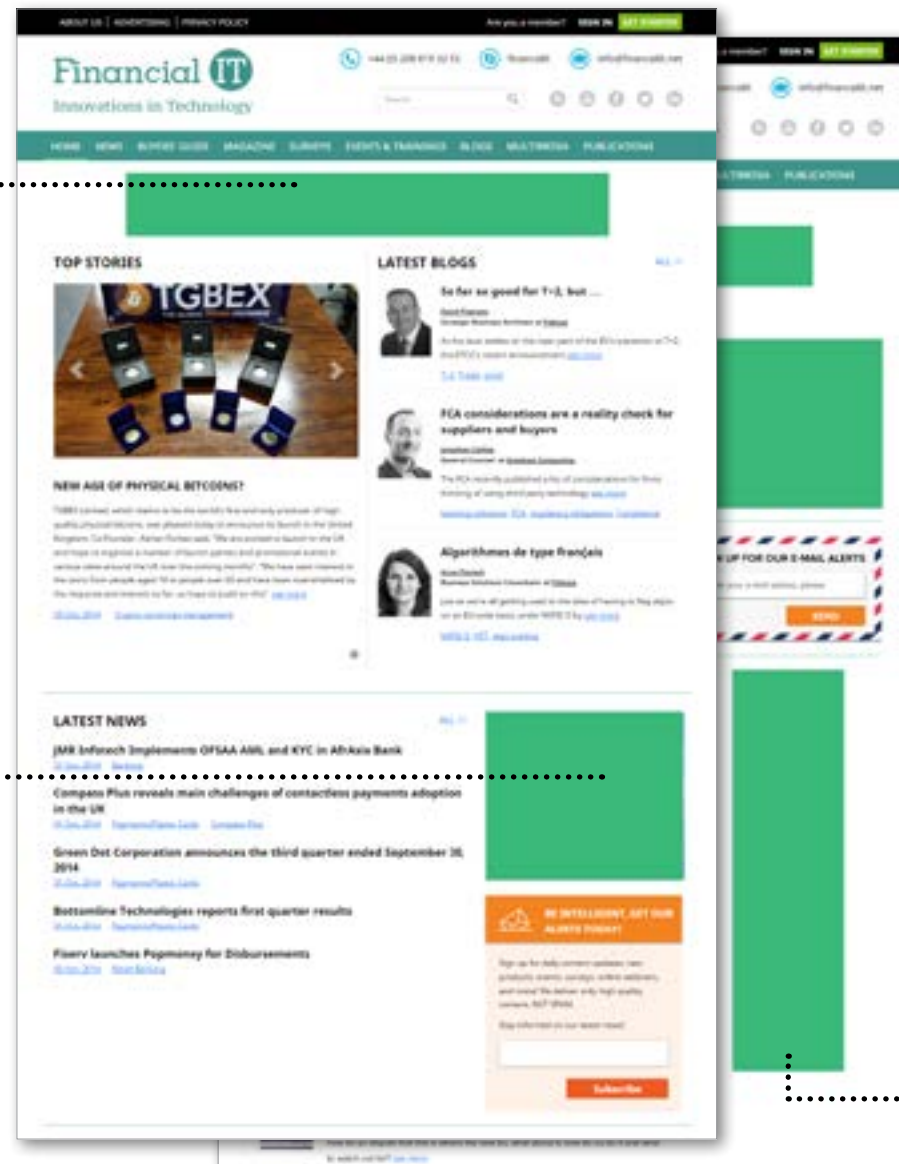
ABOUT US | ADVERTISING | PRIVACY POLICY

Are you a member? SIGN IN GET STARTED

Financial IT
Innovations in Technology

+44 (0) 208 819 32 53 financialit info@financialit.net

Search

HOME NEWS BUYERS GUIDE MAGAZINE SURVEYS EVENTS & TRAININGS BLOGS MULTIMEDIA PUBLICATIONS

TOP STORIES

TGBEX

NEW AGE OF PHYSICAL BITCOINS?

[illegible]

LATEST BLOGS

ALL

So far so good for T+2, but ...

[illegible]

FCA considerations are a reality check for suppliers and buyers

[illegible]

Algorithmes de type français

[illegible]

LATEST NEWS

ALL

JMR Infotech Implements OFSAA AML and KYC in AfrAsia Bank

Compass Plus reveals main challenges of contactless payments adoption in the UK

Green Dot Corporation announces the third quarter ended September 30, 2014

Bottomline Technologies reports first quarter results

Fiserv launches Popmoney for Disbursements

BE INTELLIGENT, GET OUR ALERTS TODAY!

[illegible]

Subscribe

Are you a member? SIGN IN GET STARTED

info@financialit.net

MULTIMEDIA PUBLICATIONS

N UP FOR OUR E-MAIL ALERTS

SEND

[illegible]